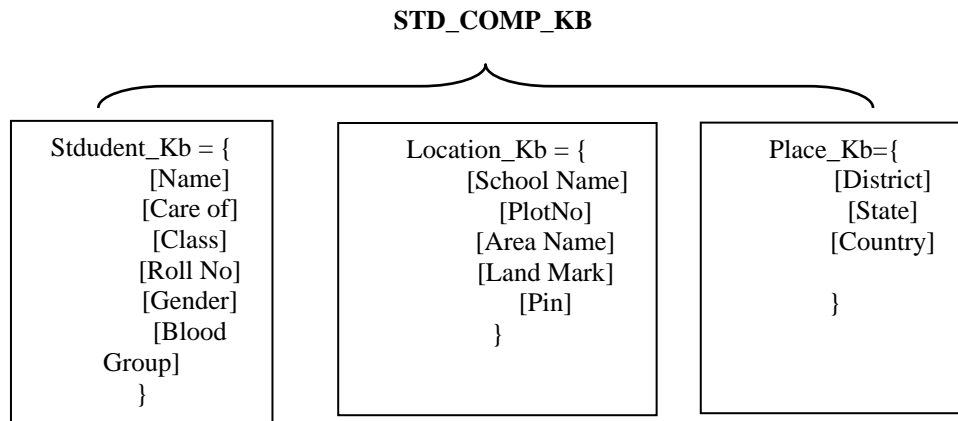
STD_COMP_KB

Stdudent_Kb = {
[Name]
[Care of]
[Class]
[Roll No]
[Gender]
[Blood Group]
}

Location_Kb = {
[School Name]
[PlotNo]
[Area Name]
[Land Mark]
[Pin]
}

Place_Kb={
[District]
[State]
[Country]
}